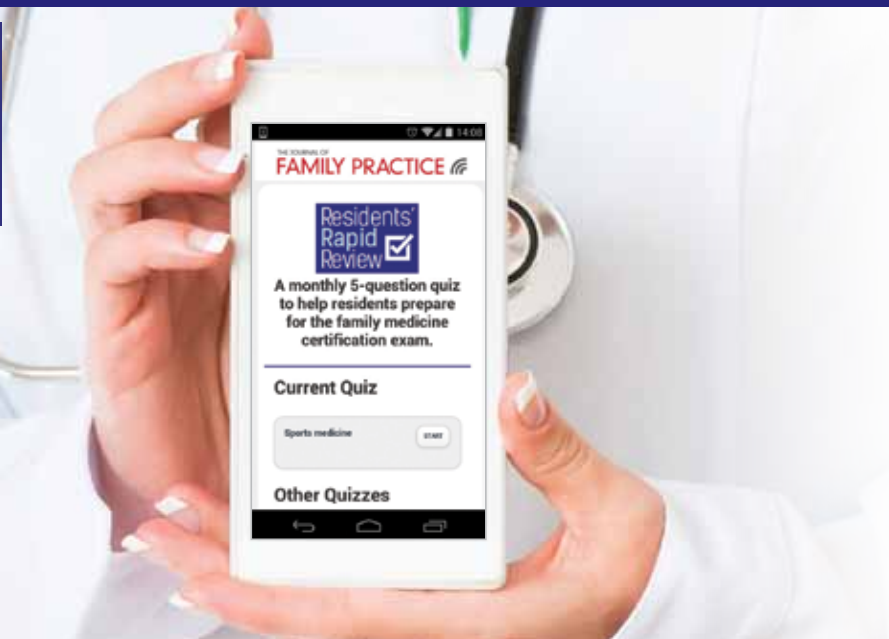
14:08

THE JOURNAL OF
FAMILY PRACTICE

Residents' Rapid Review

A monthly 5-question quiz to help residents prepare for the family medicine certification exam.

Current Quiz

Sports medicine

START

Other Quizzes